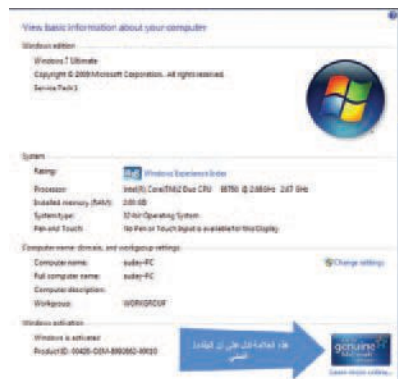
View basic information about your computer

Windows edition

Windows 7 Ultimate

Copyright © 2009 Microsoft Corporation. All rights reserved.

Service Pack 1

System

Rating: Windows Experience Index

Processor: Intel(R) Core(TM)2 Duo CPU E8750 @ 2.66GHz 2.67 GHz

Installed memory (RAM): 2.00 GB

System type: 32-bit Operating System

Pen and Touch: No Pen or Touch Input is available for this Display

Computer name, domain, and workgroup settings

Computer name: sudey-PC

Change settings

Full computer name: sudey-PC

Computer description:

Workgroup: WORKGROUP

Windows activation

Windows is activated

Product ID: 00426-OEM-8992662-00010

هذه العلامة تدل على أن النسخة أصلية

genuine

Learn more online...